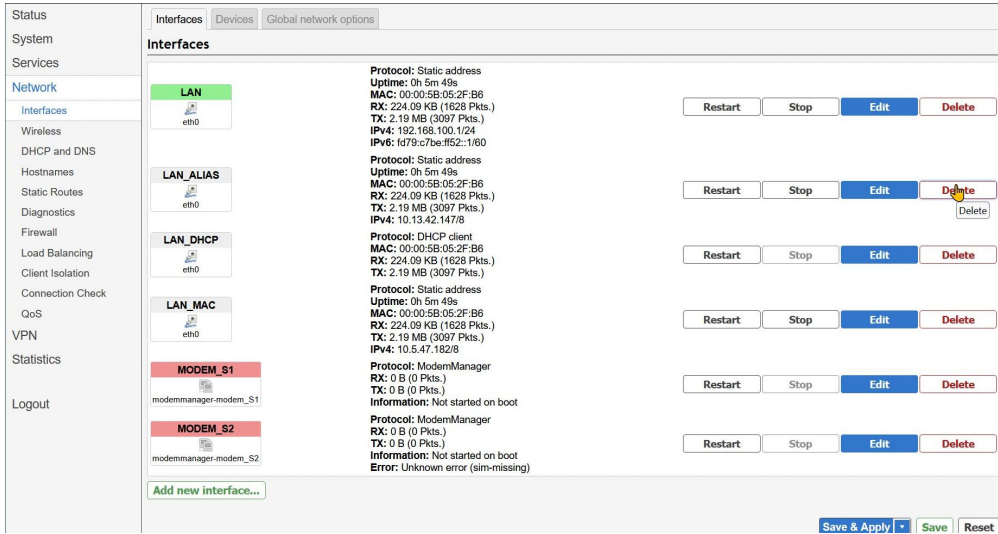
Status
System
Services
Network
Interfaces
Wireless
DHCP and DNS
Hostnames
Static Routes
Diagnostics
Firewall
Load Balancing
Client Isolation
Connection Check
QoS
VPN
Statistics
Logout

Interfaces | Devices | Global network options

Interfaces

LAN
eth0
Protocol: Static address
Uptime: 0h 5m 49s
MAC: 00:00:5B:05:2F:B6
RX: 224.09 KB (1628 Pkts.)
TX: 2.19 MB (3097 Pkts.)
IPv4: 192.168.100.1/24
IPv6: fd79:c7be:ff52::1/60
Restart | Stop | Edit | Delete

LAN_ALIAS
eth0
Protocol: Static address
Uptime: 0h 5m 49s
MAC: 00:00:5B:05:2F:B6
RX: 224.09 KB (1628 Pkts.)
TX: 2.19 MB (3097 Pkts.)
IPv4: 10.13.42.147/8
Restart | Stop | Edit | Delete
Delete

LAN_DHCP
eth0
Protocol: DHCP client
MAC: 00:00:5B:05:2F:B6
RX: 224.09 KB (1628 Pkts.)
TX: 2.19 MB (3097 Pkts.)
Restart | Stop | Edit | Delete

LAN_MAC
eth0
Protocol: Static address
Uptime: 0h 5m 49s
MAC: 00:00:5B:05:2F:B6
RX: 224.09 KB (1628 Pkts.)
TX: 2.19 MB (3097 Pkts.)
IPv4: 10.5.47.182/8
Restart | Stop | Edit | Delete

MODEM_S1
modemmanager-modem_S1
Protocol: ModemManager
RX: 0 B (0 Pkts.)
TX: 0 B (0 Pkts.)
Information: Not started on boot
Restart | Stop | Edit | Delete

MODEM_S2
modemmanager-modem_S2
Protocol: ModemManager
RX: 0 B (0 Pkts.)
TX: 0 B (0 Pkts.)
Information: Not started on boot
Error: Unknown error (sim-missing)
Restart | Stop | Edit | Delete

Add new interface...

Save & Apply | Save | Reset